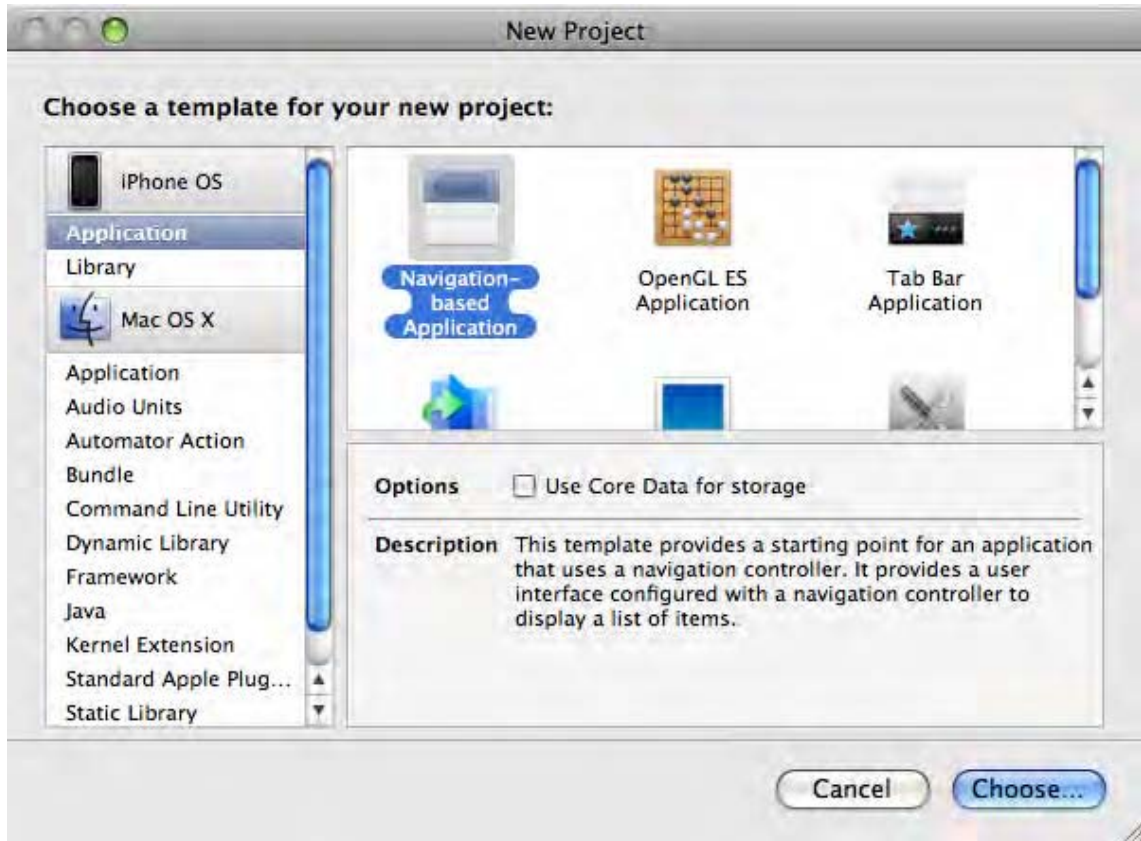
New Project

Choose a template for your new project:

iPhone OS
Application
Library
Mac OS X
Application
Audio Units
Automator Action
Bundle
Command Line Utility
Dynamic Library
Framework
Java
Kernel Extension
Standard Apple Plug...
Static Library

Navigation-based Application
OpenGL ES Application
Tab Bar Application

Options Use Core Data for storage

Description This template provides a starting point for an application that uses a navigation controller. It provides a user interface configured with a navigation controller to display a list of items.

Cancel
Choose...